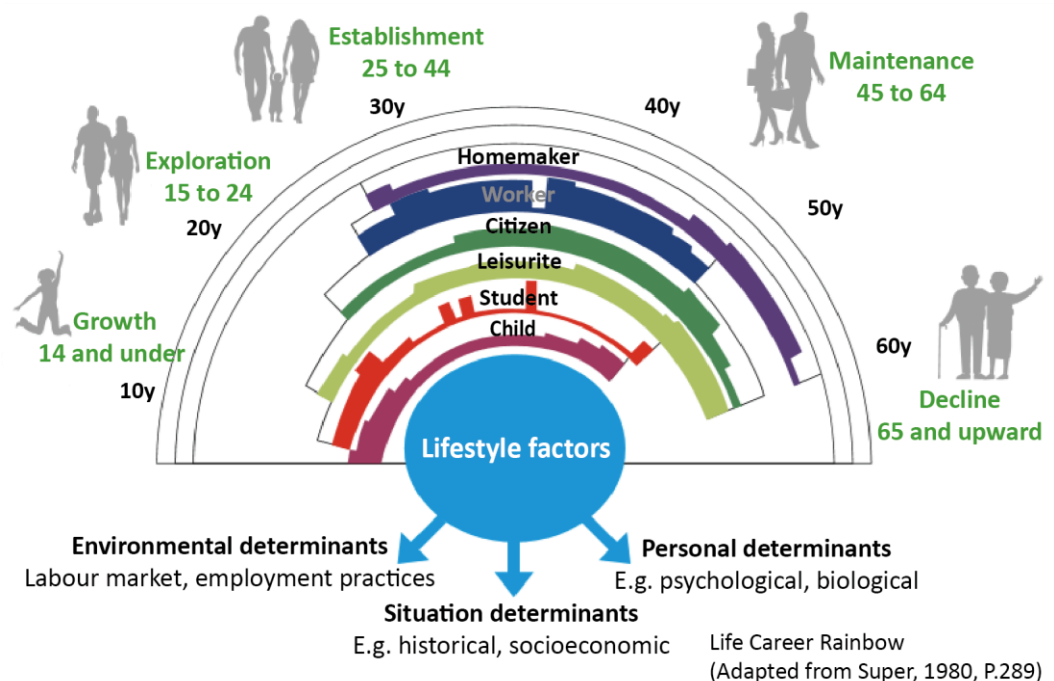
Establishment
25 to 44

Maintenance
45 to 64

Exploration
15 to 24

Growth
14 and under

Decline
65 and upward

30y
40y
20y
50y
10y
60y

Homemaker
Worker
Citizen
Leisurite
Student
Child

Lifestyle factors

Environmental determinants
Labour market, employment practices

Situation determinants
E.g. historical, socioeconomic

Personal determinants
E.g. psychological, biological

Life Career Rainbow
(Adapted from Super, 1980, P.289)